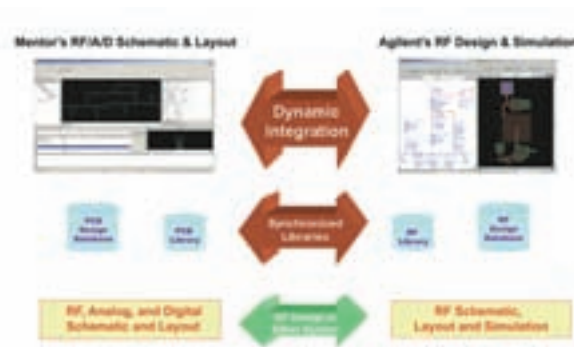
Mentor's RF/A/D Schematic & Layout

Agilent's RF Design & Simulation

Dynamic Integration

PCB Design Database

PCB Library

Synchronized Libraries

RF Library

RF Design Database

RF, Analog, and Digital Schematic and Layout

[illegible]

RF Schematic, Layout and Simulation